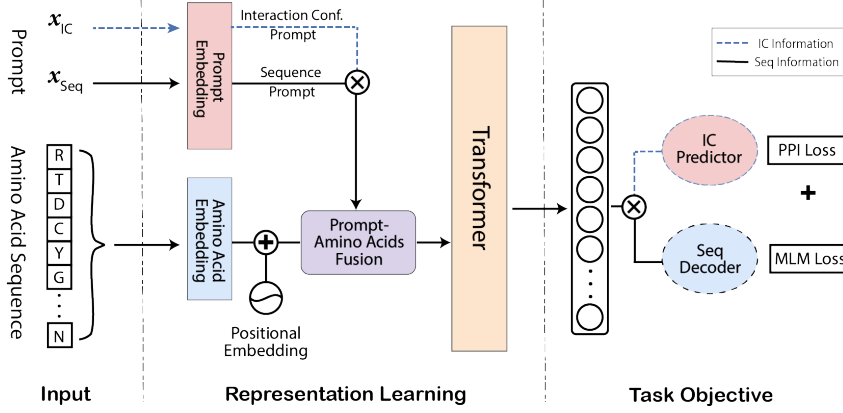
Prompt

$\boldsymbol{x}_{\text{IC}}$

$\boldsymbol{x}_{\text{Seq}}$

Prompt Embedding

Interaction Conf. Prompt

Sequence Prompt

$\otimes$

IC Information

Seq Information

Amino Acid Sequence

R
T
D
C
Y
G
⋮
N

Amino Acid Embedding

+

Positional Embedding

Prompt-Amino Acids Fusion

Transformer

$\otimes$

IC Predictor

Seq Decoder

PPI Loss

+

MLM Loss

Input

Representation Learning

Task Objective